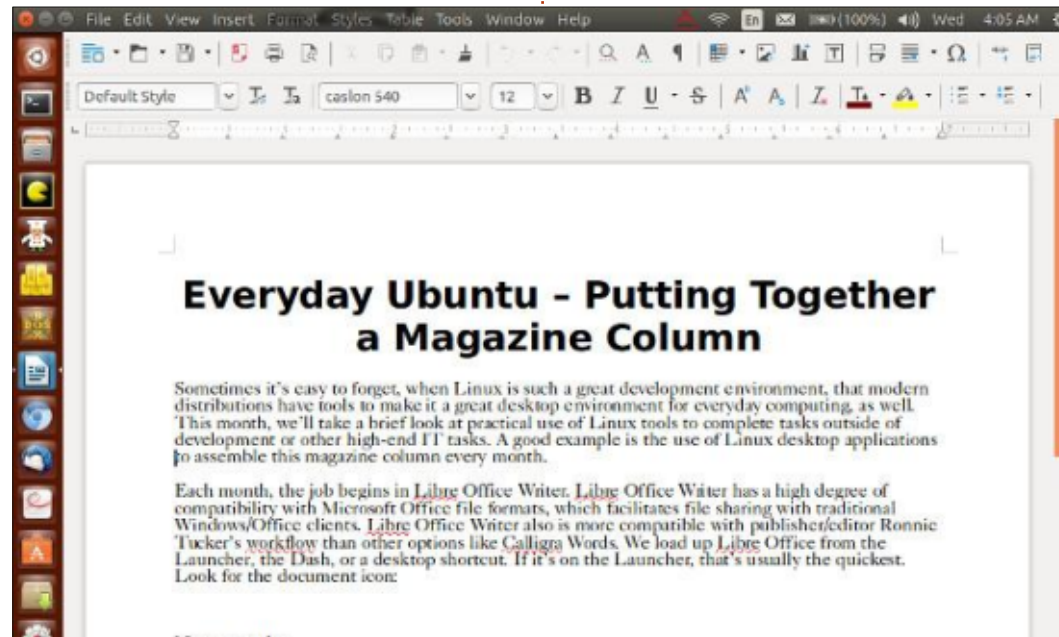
File Edit View Insert Format Styles Table Tools Window Help

En (100%) Wed 4:05 AM

Default Style caslon 540 12

B I U S

Everyday Ubuntu – Putting Together a Magazine Column

Sometimes it's easy to forget, when Linux is such a great development environment, that modern distributions have tools to make it a great desktop environment for everyday computing, as well. This month, we'll take a brief look at practical use of Linux tools to complete tasks outside of development or other high-end IT tasks. A good example is the use of Linux desktop applications to assemble this magazine column every month.

Each month, the job begins in Libre Office Writer. Libre Office Writer has a high degree of compatibility with Microsoft Office file formats, which facilitates file sharing with traditional Windows/Office clients. Libre Office Writer also is more compatible with publisher/editor Ronnie Tucker's workflow than other options like Calligra Words. We load up Libre Office from the Launcher, the Dash, or a desktop shortcut. If it's on the Launcher, that's usually the quickest. Look for the document icon:

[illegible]